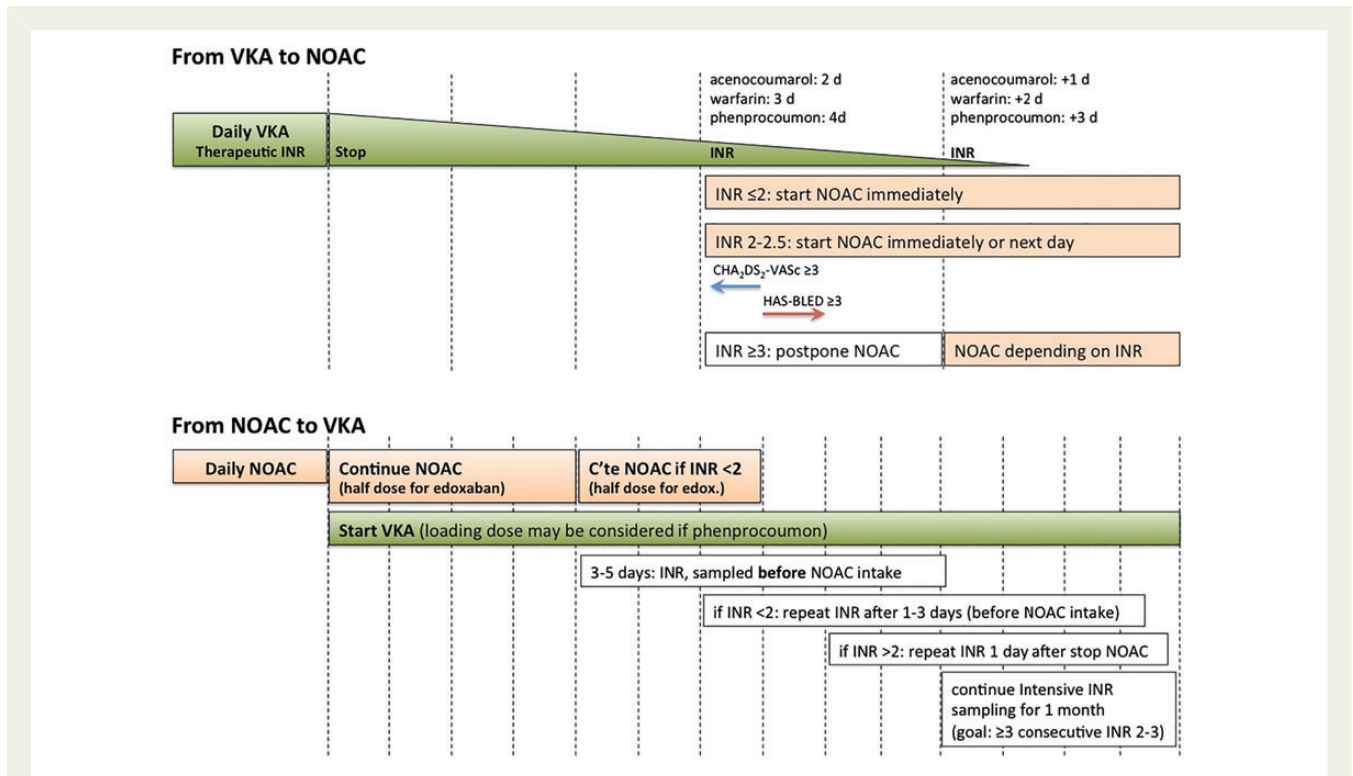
From VKA to NOAC

acenocoumarol: 2 d
warfarin: 3 d
phenprocoumon: 4d

acenocoumarol: +1 d
warfarin: +2 d
phenprocoumon: +3 d

Daily VKA
Therapeutic INR

Stop

INR

INR

INR ≤2: start NOAC immediately

INR 2-2.5: start NOAC immediately or next day

$CHA_2DS_2$-VASc ≥3

HAS-BLED ≥3

INR ≥3: postpone NOAC

NOAC depending on INR

From NOAC to VKA

Daily NOAC

Continue NOAC
(half dose for edoxaban)

C'te NOAC if INR <2
(half dose for edox.)

Start VKA (loading dose may be considered if phenprocoumon)

3-5 days: INR, sampled before NOAC intake

if INR <2: repeat INR after 1-3 days (before NOAC intake)

if INR >2: repeat INR 1 day after stop NOAC

continue Intensive INR sampling for 1 month
(goal: ≥3 consecutive INR 2-3)